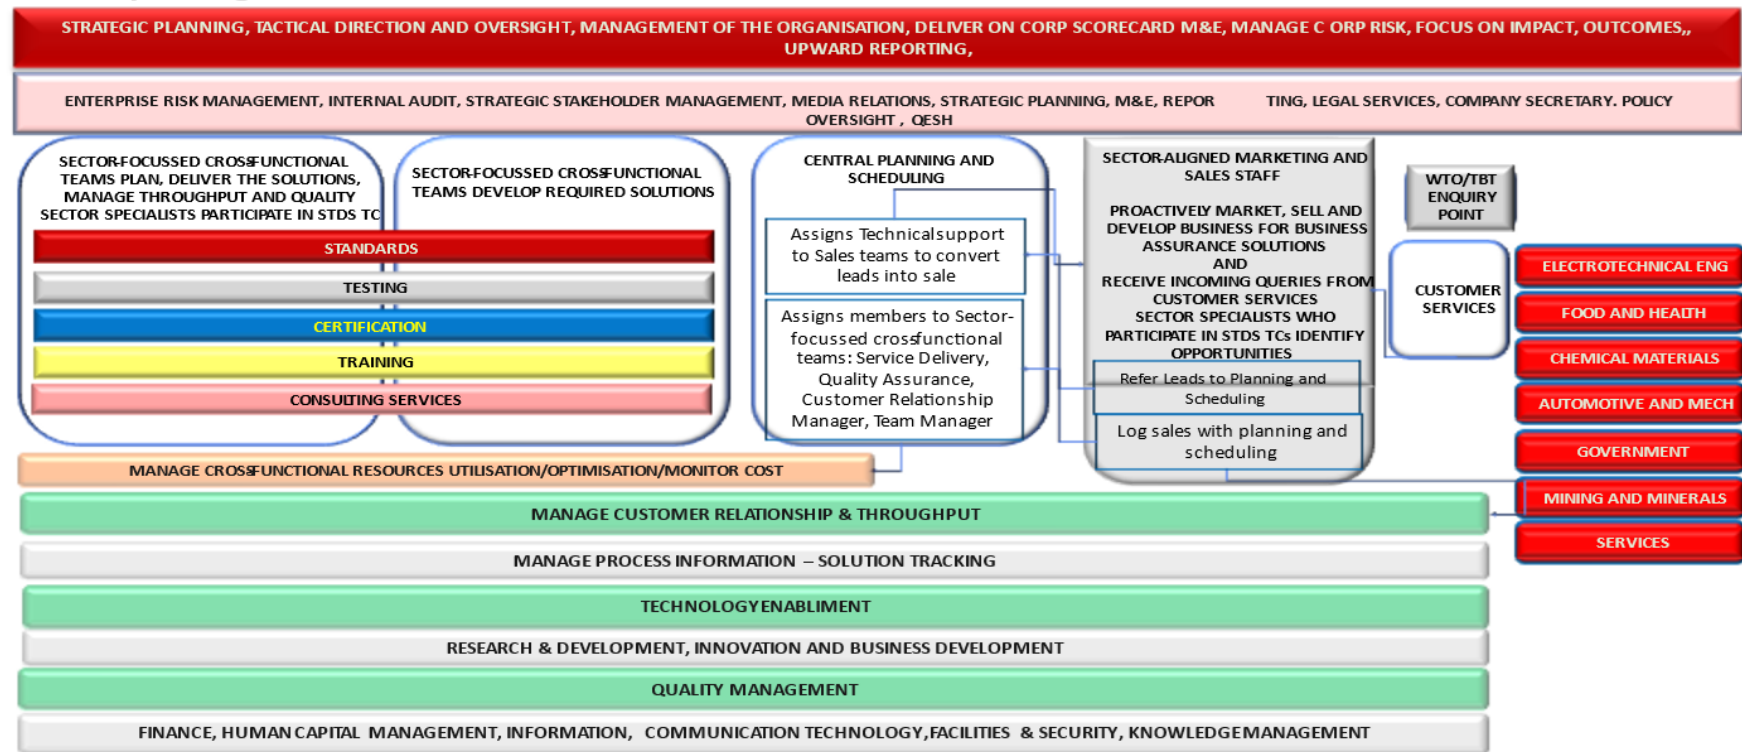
STRATEGIC PLANNING, TACTICAL DIRECTION AND OVERSIGHT, MANAGEMENT OF THE ORGANISATION, DELIVER ON CORP SCORECARD M&E, MANAGE C ORP RISK, FOCUS ON IMPACT, OUTCOMES,, UPWARD REPORTING,

ENTERPRISE RISK MANAGEMENT, INTERNAL AUDIT, STRATEGIC STAKEHOLDER MANAGEMENT, MEDIA RELATIONS, STRATEGIC PLANNING, M&E, REPOR TING, LEGAL SERVICES, COMPANY SECRETARY. POLICY OVERSIGHT , QESH

SECTOR-FOCUSSED CROSS-FUNCTIONAL TEAMS PLAN, DELIVER THE SOLUTIONS, MANAGE THROUGHPUT AND QUALITY SECTOR SPECIALISTS PARTICIPATE IN STDS TC

STANDARDS

TESTING

CERTIFICATION

TRAINING

CONSULTING SERVICES

SECTOR-FOCUSSED CROSS-FUNCTIONAL TEAMS DEVELOP REQUIRED SOLUTIONS

CENTRAL PLANNING AND SCHEDULING

Assigns Technical support to Sales teams to convert leads into sale

Assigns members to Sector-focussed crossfunctional teams: Service Delivery, Quality Assurance, Customer Relationship Manager, Team Manager

SECTOR-ALIGNED MARKETING AND SALES STAFF

PROACTIVELY MARKET, SELL AND DEVELOP BUSINESS FOR BUSINESS ASSURANCE SOLUTIONS AND RECEIVE INCOMING QUERIES FROM CUSTOMER SERVICES SECTOR SPECIALISTS WHO PARTICIPATE IN STDS TCs IDENTIFY OPPORTUNITIES

Refer Leads to Planning and Scheduling

Log sales with planning and scheduling

WTO/TBT ENQUIRY POINT

CUSTOMER SERVICES

ELECTROTECHNICAL ENG

FOOD AND HEALTH

CHEMICAL MATERIALS

AUTOMOTIVE AND MECH

GOVERNMENT

MINING AND MINERALS

SERVICES

MANAGE CROSS-FUNCTIONAL RESOURCES UTILISATION/OPTIMISATION/MONITOR COST

MANAGE CUSTOMER RELATIONSHIP & THROUGHPUT

MANAGE PROCESS INFORMATION – SOLUTION TRACKING

TECHNOLOGY ENABLIMENT

RESEARCH & DEVELOPMENT, INNOVATION AND BUSINESS DEVELOPMENT

QUALITY MANAGEMENT

FINANCE, HUMAN CAPITAL MANAGEMENT, INFORMATION, COMMUNICATION TECHNOLOGY,FACILITIES & SECURITY, KNOWLEDGE MANAGEMENT